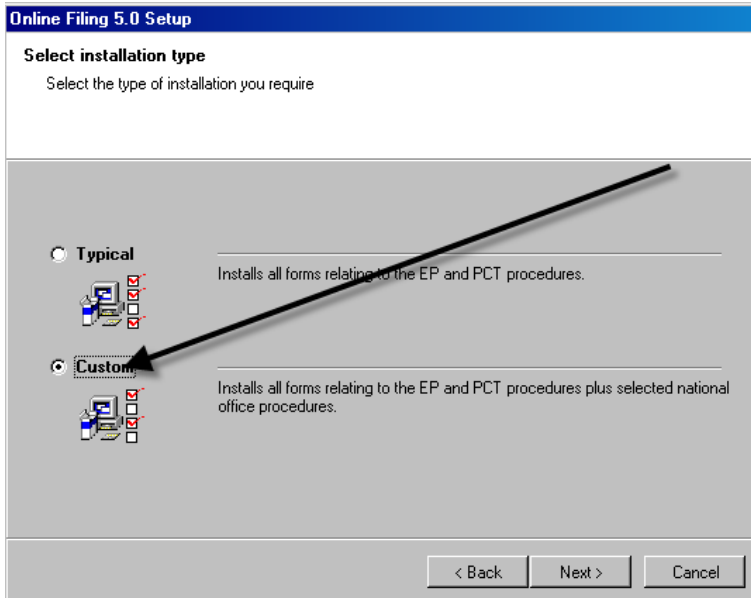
Online Filing 5.0 Setup

Select installation type

Select the type of installation you require

Typical

Installs all forms relating to the EP and PCT procedures.

Custom

Installs all forms relating to the EP and PCT procedures plus selected national office procedures.

< Back

Next >

Cancel